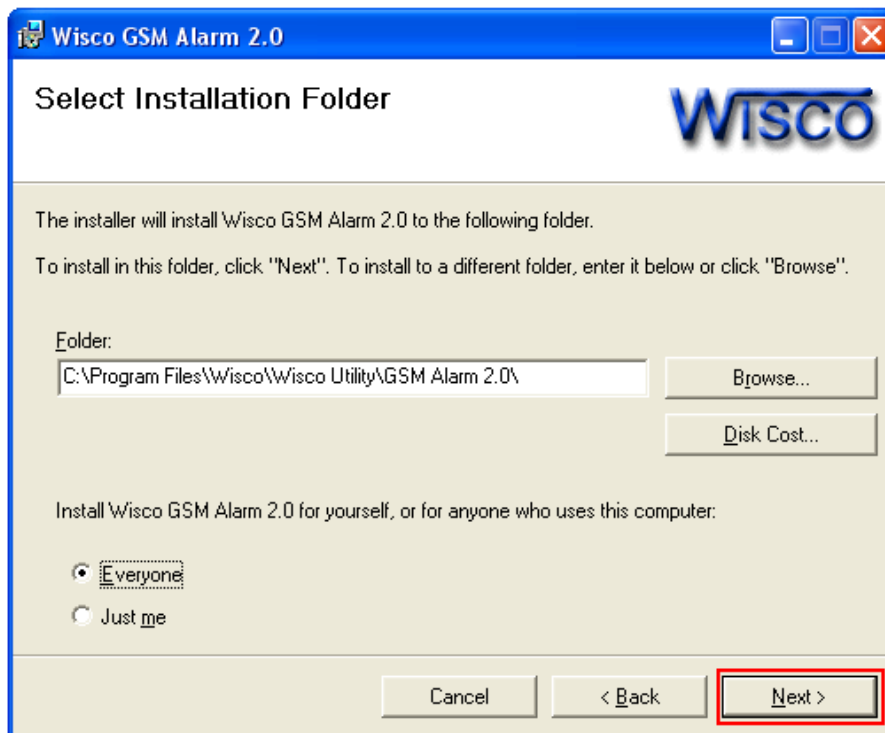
Wisco GSM Alarm 2.0

Select Installation Folder

WISCO

The installer will install Wisco GSM Alarm 2.0 to the following folder.

To install in this folder, click "Next". To install to a different folder, enter it below or click "Browse".

Folder:

C:\Program Files\Wisco\Wisco Utility\GSM Alarm 2.0\

Browse...

Disk Cost...

Install Wisco GSM Alarm 2.0 for yourself, or for anyone who uses this computer:

Everyone

Just me

Cancel

< Back

Next >